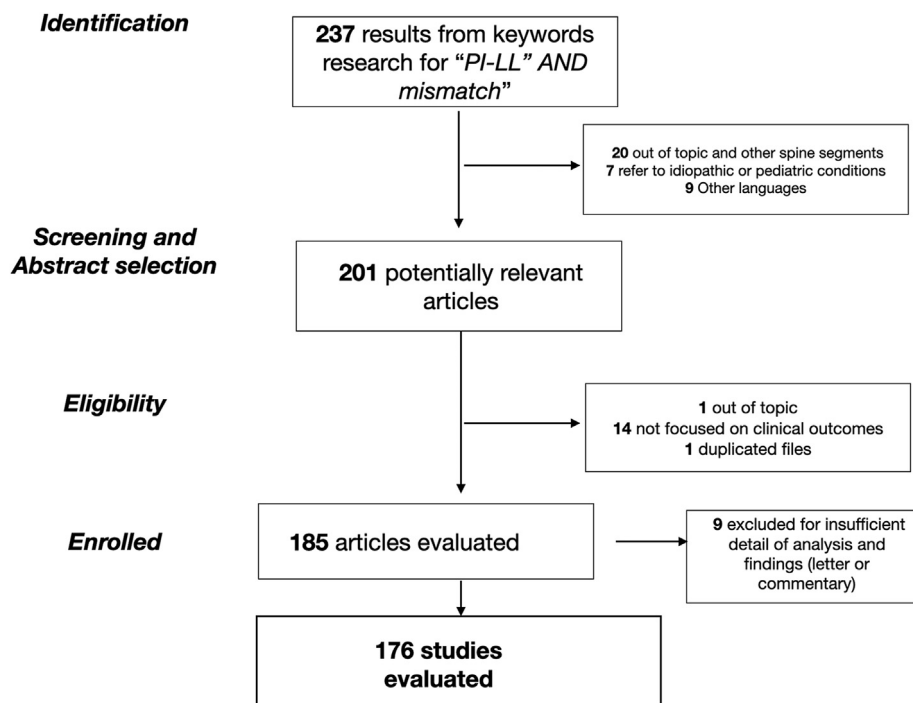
Identification

237 results from keywords research for "PI-LL" AND mismatch"

20 out of topic and other spine segments
7 refer to idiopathic or pediatric conditions
9 Other languages

Screening and Abstract selection

201 potentially relevant articles

Eligibility

1 out of topic
14 not focused on clinical outcomes
1 duplicated files

Enrolled

185 articles evaluated

9 excluded for insufficient detail of analysis and findings (letter or commentary)

176 studies evaluated